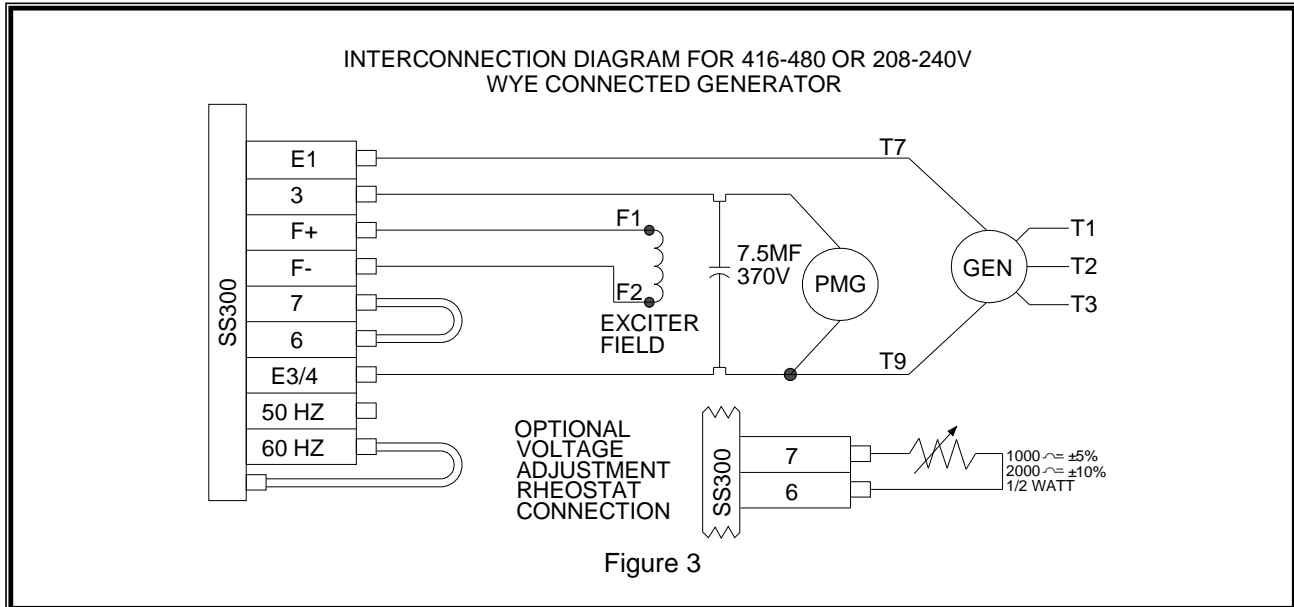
INTERCONNECTION DIAGRAM FOR 416-480 OR 208-240V
WYE CONNECTED GENERATOR

SS300

E1
3
F+
F-
7
6
E3/4
50 HZ
60 HZ

T7
F1
F2
EXCITER FIELD
7.5MF 370V
PMG
GEN
T1
T2
T3
T9

OPTIONAL VOLTAGE ADJUSTMENT RHEOSTAT CONNECTION

SS300
7
6

1000 Ω ±5%
2000 Ω ±10%
1/2 WATT

Figure 3